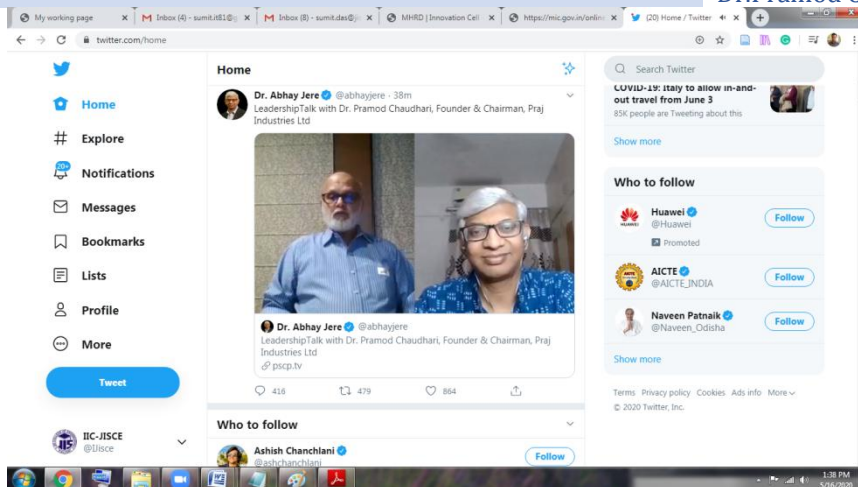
My working page
Inbox (4) - sumit.it81@
Inbox (8) - sumit.das@
MHRD | Innovation Cell
https://mic.gov.in/onlin
(20) Home / Twitter
Dr. Pramod C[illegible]
twitter.com/home

Home
Explore
20+
Notifications
Messages
Bookmarks
Lists
Profile
More
Tweet
IIC-JISCE
@IJisce

Home
Dr. Abhay Jere @abhayjere · 38m
LeadershipTalk with Dr. Pramod Chaudhari, Founder & Chairman, Praj Industries Ltd

Dr. Abhay Jere @abhayjere
LeadershipTalk with Dr. Pramod Chaudhari, Founder & Chairman, Praj Industries Ltd
pscp.tv
416 479 864

Who to follow
Ashish Chanchlani
@ashchanchlani
Follow

Search Twitter
COVID-19: Italy to allow in-and-out travel from June 3
85K people are Tweeting about this
Show more

Who to follow
Huawei
@Huawei
Promoted
Follow
AICTE
@AICTE_INDIA
Follow
Naveen Patnaik
@Naveen_Odisha
Follow
Show more

Terms Privacy policy Cookies Ads info More
© 2020 Twitter, Inc.

1:38 PM
5/16/2020